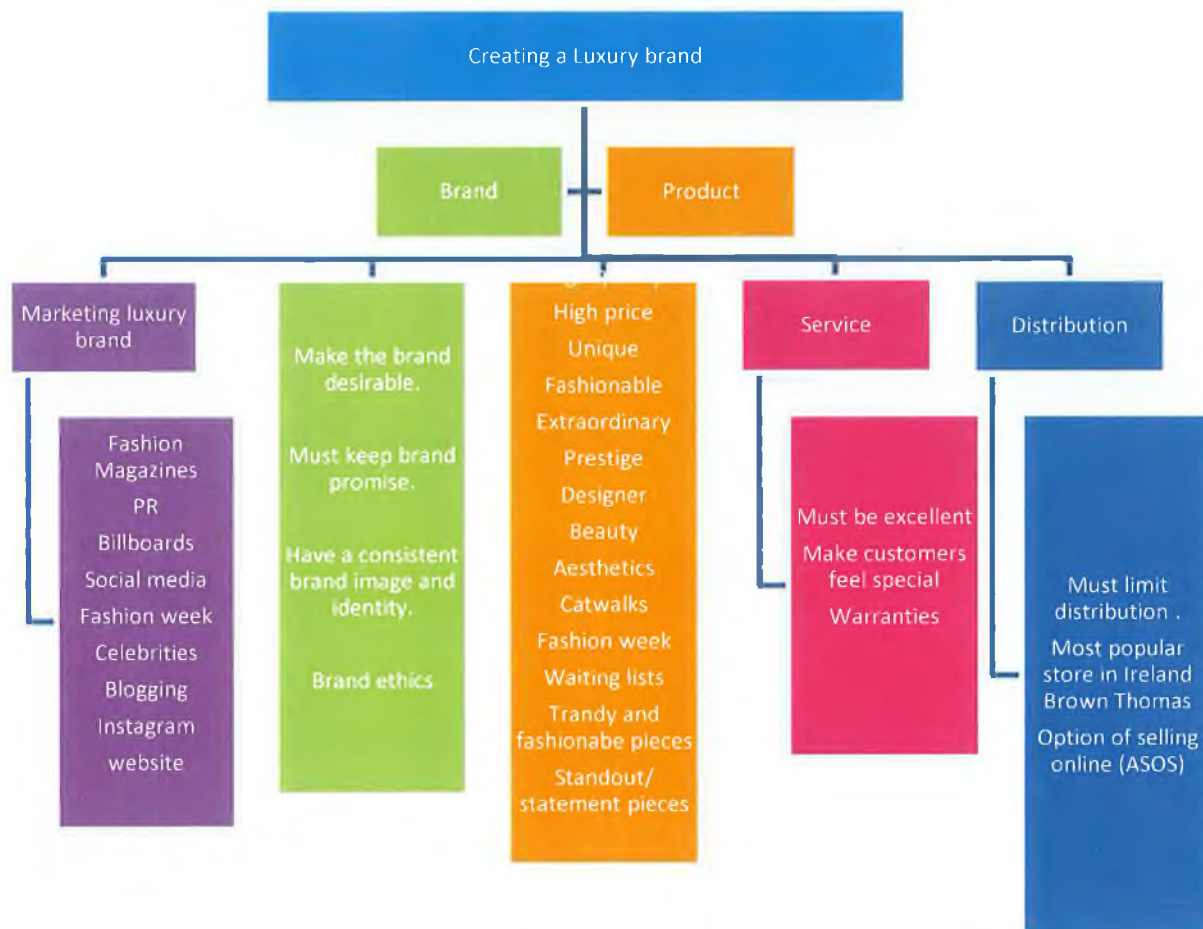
Creating a Luxury brand

Brand

Product

Marketing luxury brand

Fashion Magazines
PR
Billboards
Social media
Fashion week
Celebrities
Blogging
Instagram
website

Make the brand desirable.

Must keep brand promise.

Have a consistent brand image and identity.

Brand ethics

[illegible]
High price
Unique
Fashionable
Extraordinary
Prestige
Designer
Beauty
Aesthetics
Catwalks
Fashion week
Waiting lists
Trandy and fashionabe pieces
Standout/ statement pieces

Service

Must be excellent
Make customers feel special
Warranties

Distribution

Must limit distribution .
Most popular store in Ireland Brown Thomas
Option of selling online (ASOS)